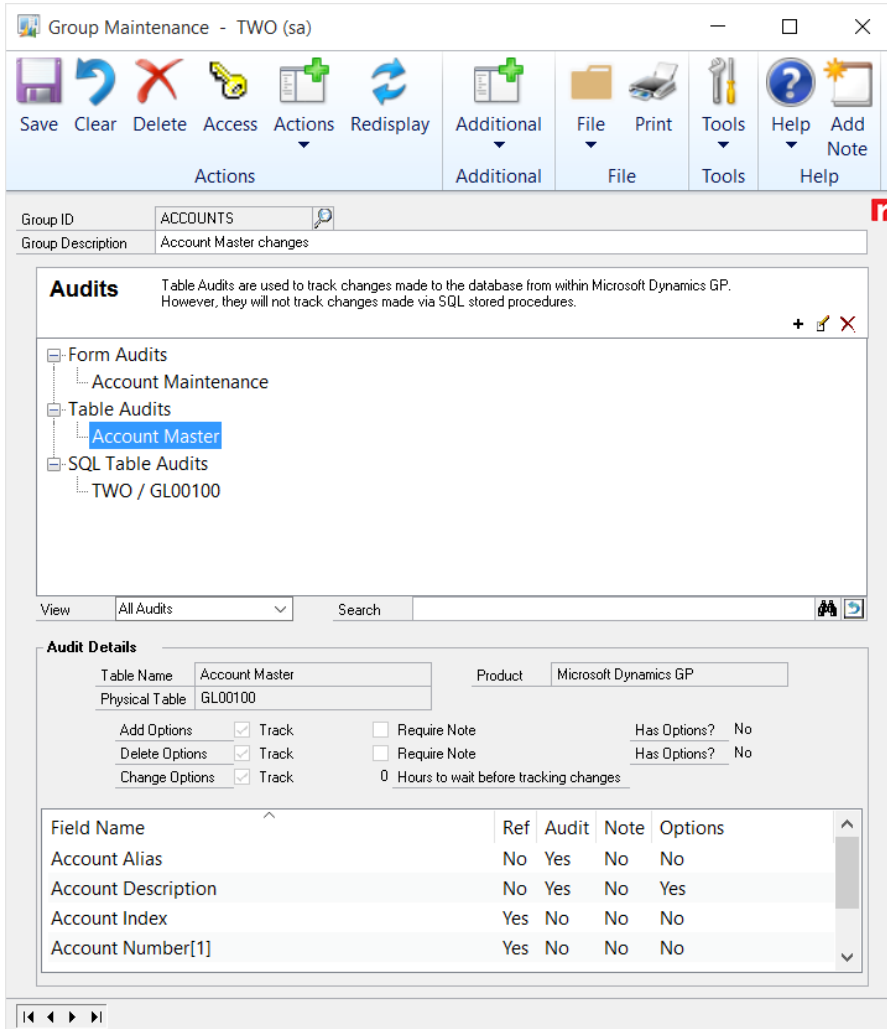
Group Maintenance - TWO (sa)

Save Clear Delete Access Actions Redisplay
Actions

Additional
Additional

File Print
File

Tools
Tools

Help Add Note
Help

Group ID ACCOUNTS
Group Description Account Master changes

Audits

Table Audits are used to track changes made to the database from within Microsoft Dynamics GP. However, they will not track changes made via SQL stored procedures.

Form Audits
Account Maintenance
Table Audits
Account Master
SQL Table Audits
TWO / GL00100

View All Audits Search

Audit Details

Table Name Account Master
Physical Table GL00100
Product Microsoft Dynamics GP

Add Options Track Require Note Has Options? No
Delete Options Track Require Note Has Options? No
Change Options Track 0 Hours to wait before tracking changes

| Field Name | Ref | Audit | Note | Options |
|---|---|---|---|---|
| Account Alias | No | Yes | No | No |
| Account Description | No | Yes | No | Yes |
| Account Index | Yes | No | No | No |
| Account Number[1] | Yes | No | No | No |